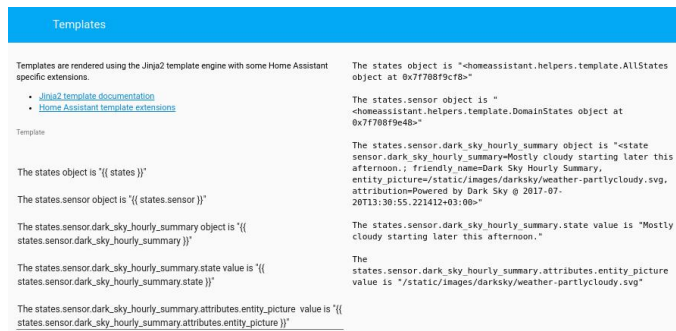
Templates

Templates are rendered using the Jinja2 template engine with some Home Assistant specific extensions.

- Jinja2 template documentation
- Home Assistant template extensions

Template

The states object is "{{ states }}"

The states.sensor object is "{{ states.sensor }}"

The states.sensor.dark_sky_hourly_summary object is "{{ states.sensor.dark_sky_hourly_summary }}"

The states.sensor.dark_sky_hourly_summary.state value is "{{ states.sensor.dark_sky_hourly_summary.state }}"

The states.sensor.dark_sky_hourly_summary.attributes.entity_picture value is "{{ states.sensor.dark_sky_hourly_summary.attributes.entity_picture }}"

The states object is "<homeassistant.helpers.template.AllStates object at 0x7f708f9cf8>"

The states.sensor object is "<homeassistant.helpers.template.DomainStates object at 0x7f708f9e48>"

The states.sensor.dark_sky_hourly_summary object is "<state sensor.dark_sky_hourly_summary=Mostly cloudy starting later this afternoon.; friendly_name=Dark Sky Hourly Summary, entity_picture=/static/images/darksky/weather-partlycloudy.svg, attribution=Powered by Dark Sky @ 2017-07-20T13:30:55.221412+03:00>"

The states.sensor.dark_sky_hourly_summary.state value is "Mostly cloudy starting later this afternoon."

The states.sensor.dark_sky_hourly_summary.attributes.entity_picture value is "/static/images/darksky/weather-partlycloudy.svg"